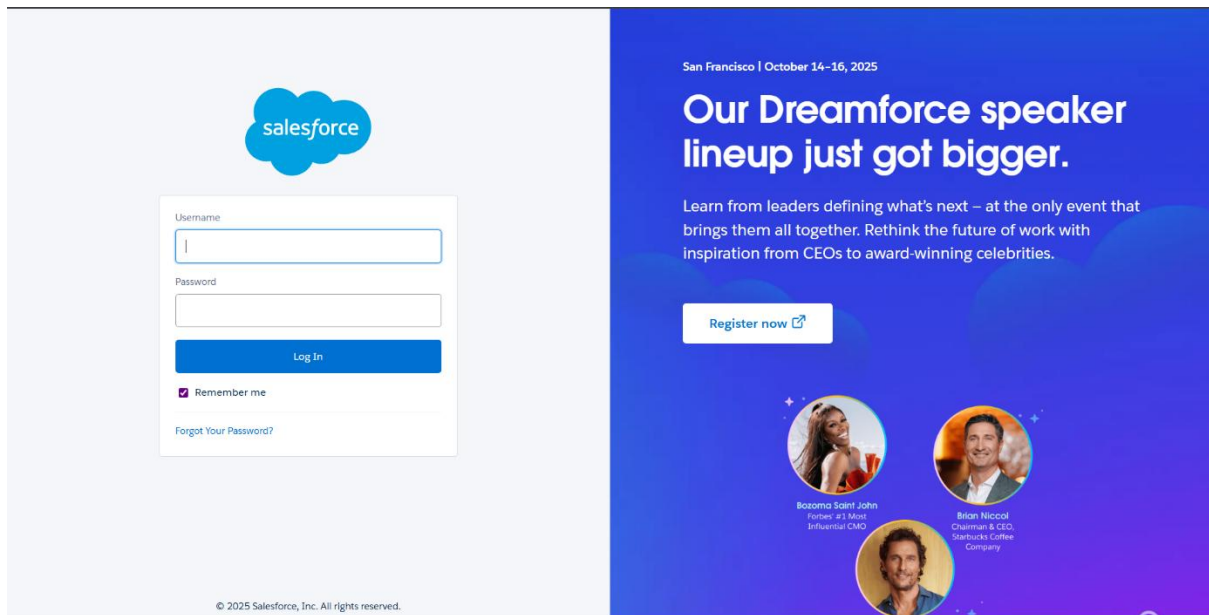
salesforce

Username

Password

Log In

Remember me

Forgot Your Password?

© 2025 Salesforce, Inc. All rights reserved.

San Francisco | October 14–16, 2025

Our Dreamforce speaker lineup just got bigger.

Learn from leaders defining what's next – at the only event that brings them all together. Rethink the future of work with inspiration from CEOs to award-winning celebrities.

Register now

Bozoma Saint John
Forbes' #1 Most Influential CMO

Brian Niccol
Chairman & CEO, Starbucks Coffee Company